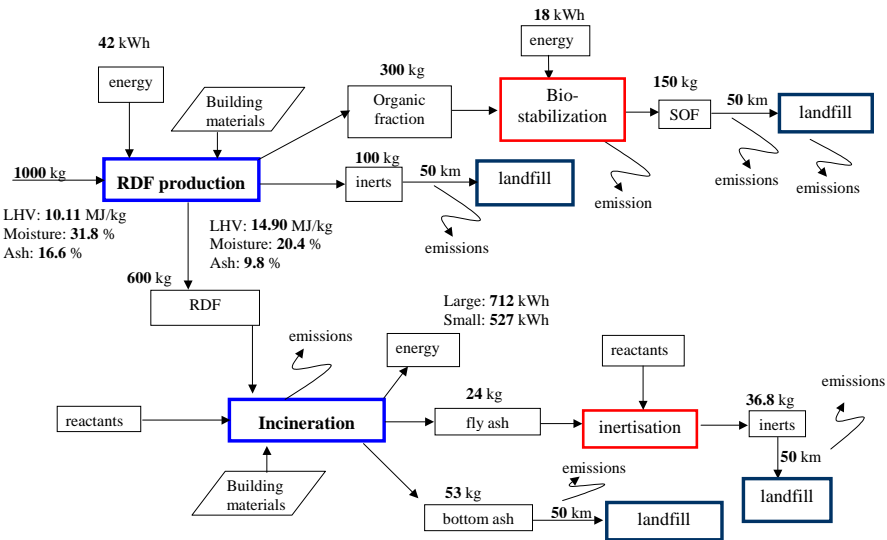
42 kWh

energy

Building materials

300 kg

Organic fraction

18 kWh

energy

Bio-stabilization

150 kg

SOF

50 km

landfill

emissions

emissions

emission

1000 kg

RDF production

100 kg

inerts

50 km

landfill

emissions

LHV: 10.11 MJ/kg
Moisture: 31.8 %
Ash: 16.6 %

LHV: 14.90 MJ/kg
Moisture: 20.4 %
Ash: 9.8 %

600 kg

RDF

emissions

Large: 712 kWh
Small: 527 kWh

energy

reactants

emissions

reactants

Incineration

24 kg

fly ash

inertisation

36.8 kg

inerts

50 km

landfill

Building materials

emissions

53 kg

bottom ash

50 km

landfill